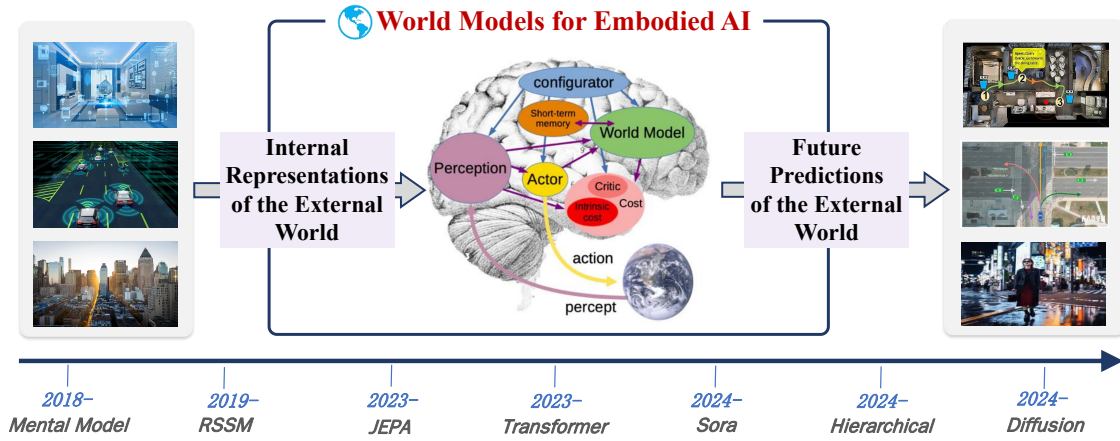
World Models for Embodied AI

Internal Representations of the External World

configurator

Short-term memory

World Model

Perception

Actor

Critic

Cost

Intrinsic cost

action

percept

Future Predictions of the External World

Specialist 1
2
3

2018–
Mental Model

2019–
RSSM

2023–
JEPA

2023–
Transformer

2024–
Sora

2024–
Hierarchical

2024–
Diffusion